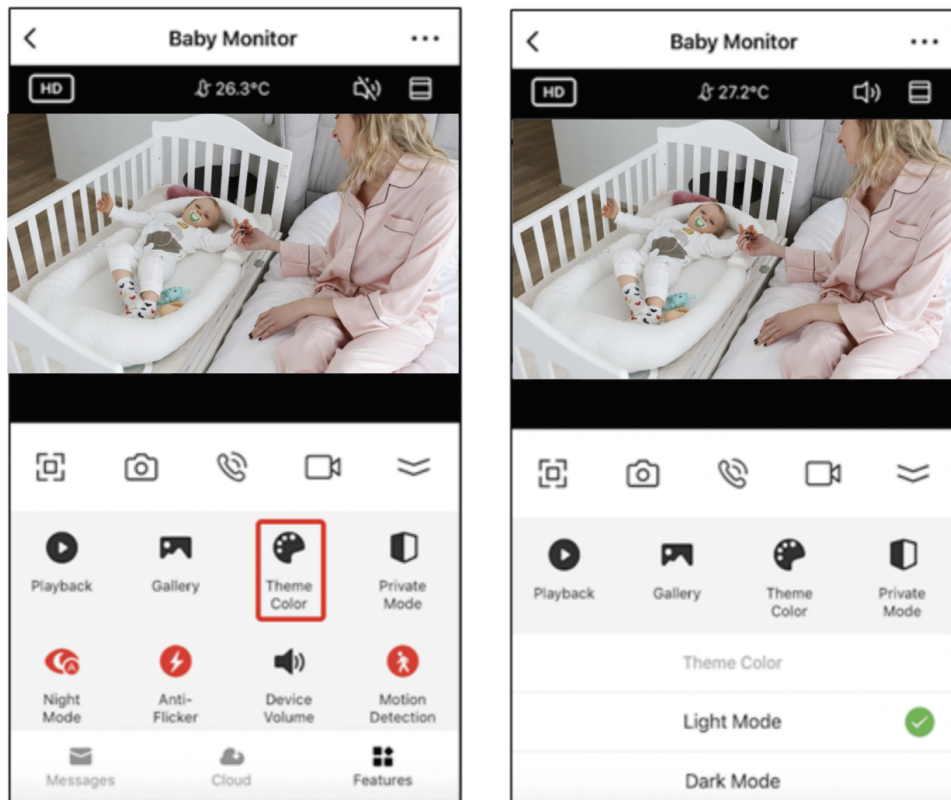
Baby Monitor

HD

26.3°C

Playback

Gallery

Theme Color

Private Mode

Night Mode

Anti-Flicker

Device Volume

Motion Detection

Messages

Cloud

Features

Baby Monitor

HD

27.2°C

Playback

Gallery

Theme Color

Private Mode

Theme Color

Light Mode

Dark Mode